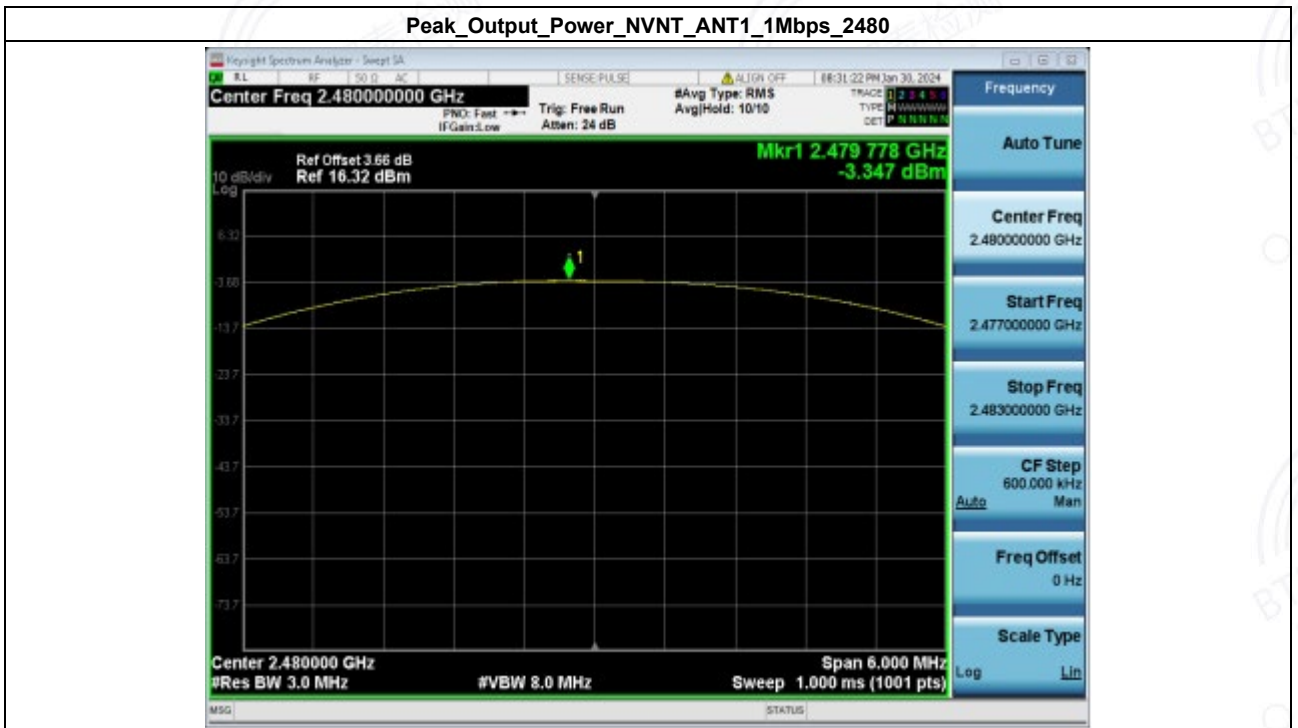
Peak_Output_Power_NVNT_ANT1_1Mbps_2480

Keysight Spectrum Analyzer - Swept SA

RL RF 50 Ω AC SENSE:PULSE ALIGN OFF 08:31:22 PM Jan 30, 2024

Center Freq 2.480000000 GHz

PNO: Fast IFGain:Low

Trig: Free Run

Atten: 24 dB

#Avg Type: RMS

Avg|Hold: 10/10

TRACE 1 2 3 4 5 6
TYPE M WWWWW
DET P N N N N N

Frequency

Ref Offset 3.66 dB

10 dB/div Ref 16.32 dBm

Log

Mkr1 2.479 778 GHz
-3.347 dBm

6.32
-3.68
-13.7
-23.7
-33.7
-43.7
-53.7
-63.7
-73.7

1

Center 2.480000 GHz
#Res BW 3.0 MHz
#VBW 8.0 MHz
Span 6.000 MHz
Sweep 1.000 ms (1001 pts)

Auto Tune

Center Freq
2.480000000 GHz

Start Freq
2.477000000 GHz

Stop Freq
2.483000000 GHz

CF Step
600.000 kHz
Auto Man

Freq Offset
0 Hz

Scale Type
Log Lin

MSG

STATUS